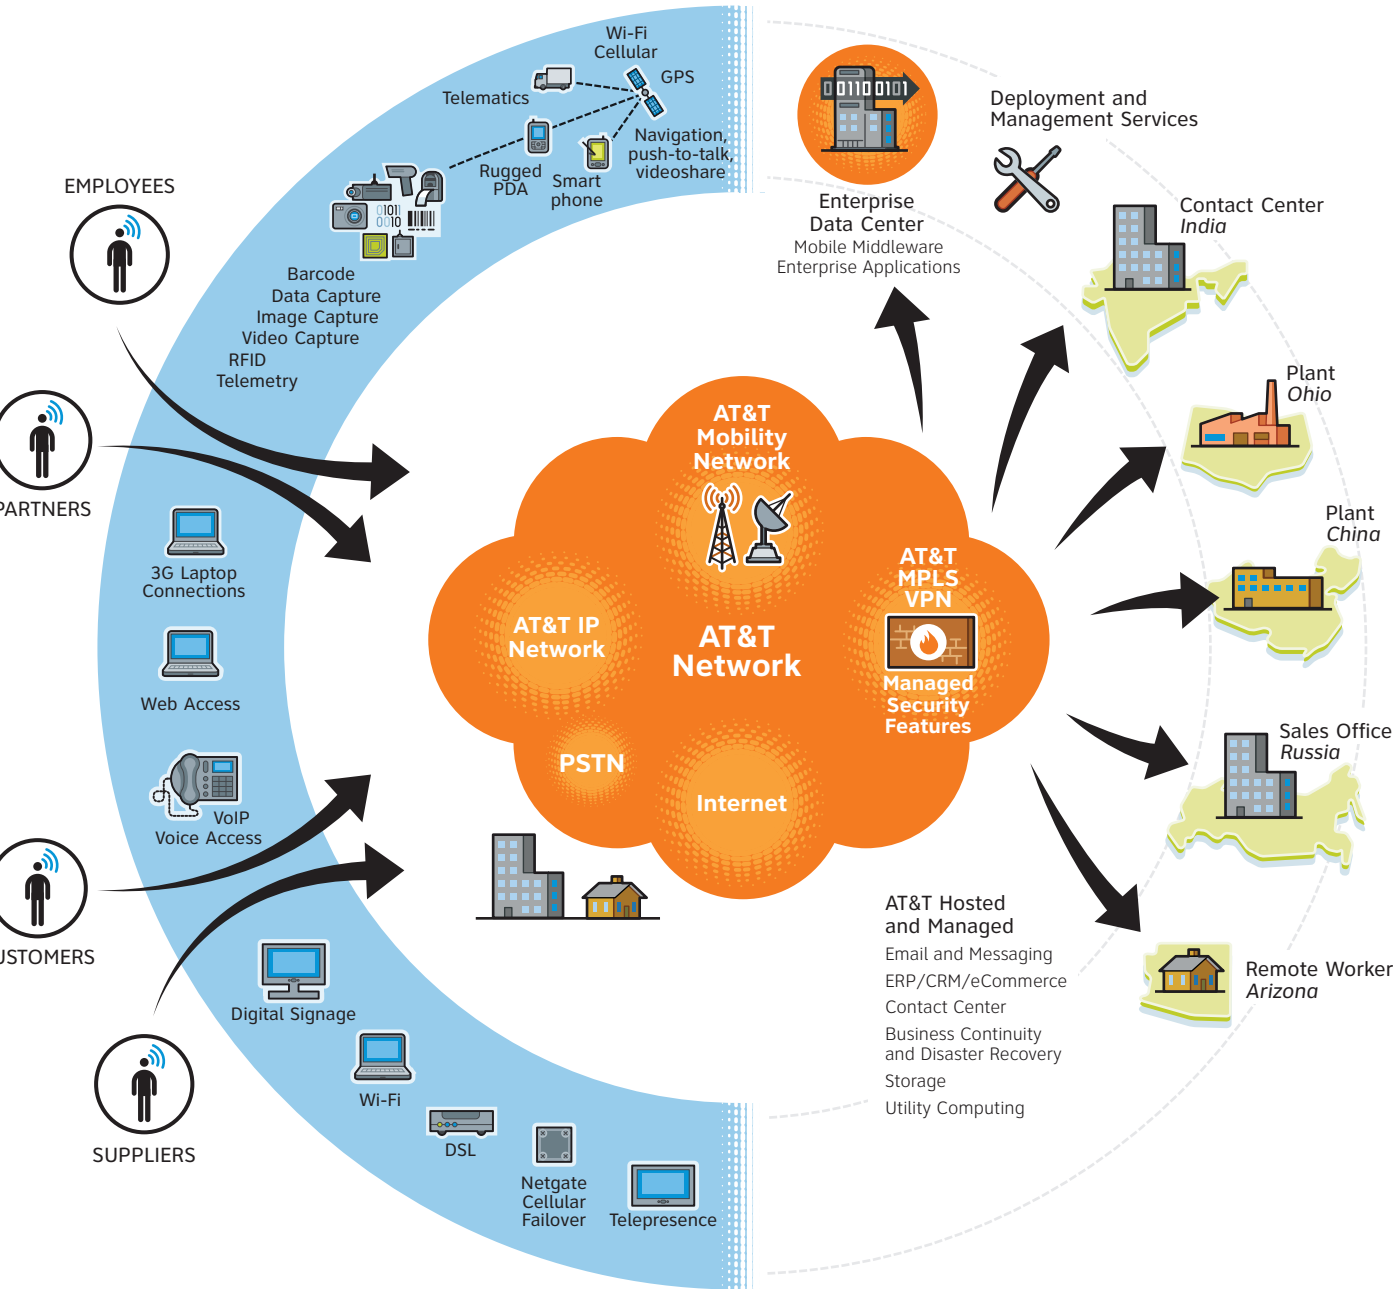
Wi-Fi
Cellular
GPS
Telematics
Navigation,
push-to-talk,
videoshare
Rugged
PDA
Smart
phone
EMPLOYEES
0101
0010
Barcode
Data Capture
Image Capture
Video Capture
RFID
Telemetry
PARTNERS
3G Laptop
Connections
Web Access
VoIP
Voice Access
USTOMERS
Digital Signage
Wi-Fi
DSL
Netgate
Cellular
Failover
Telepresence
SUPPLIERS
0110101
Enterprise
Data Center
Mobile Middleware
Enterprise Applications
Deployment and
Management Services
Contact Center
India
Plant
Ohio
Plant
China
Sales Office
Russia
Remote Worker
Arizona
AT&T
Mobility
Network
AT&T IP
Network
AT&T
Network
AT&T
MPLS
VPN
Managed
Security
Features
PSTN
Internet
AT&T Hosted
and Managed
Email and Messaging
ERP/CRM/eCommerce
Contact Center
Business Continuity
and Disaster Recovery
Storage
Utility Computing